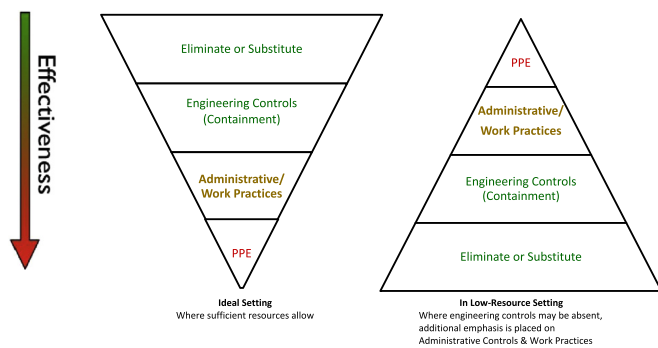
Effectiveness

Eliminate or Substitute

Engineering Controls (Containment)

Administrative/ Work Practices

PPE

Ideal Setting
Where sufficient resources allow

PPE

Administrative/ Work Practices

Engineering Controls (Containment)

Eliminate or Substitute

In Low-Resource Setting
Where engineering controls may be absent, additional emphasis is placed on Administrative Controls & Work Practices